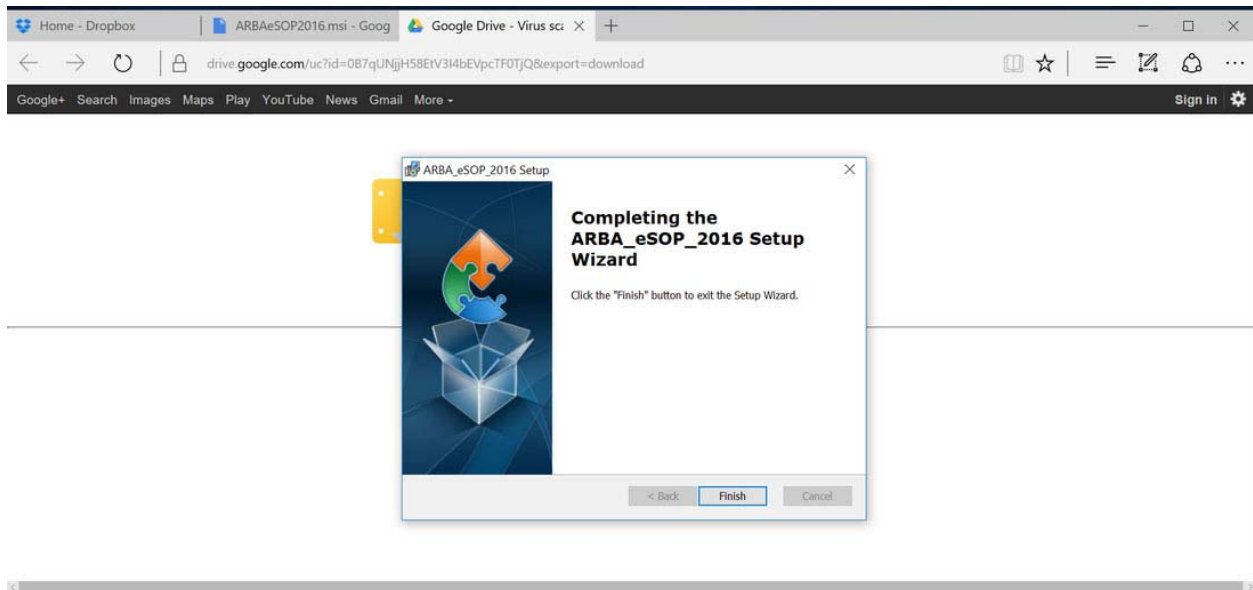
Home - Dropbox | ARBAeSOP2016.msi - Goog | Google Drive - Virus sca ×

drive.google.com/uc?id=0B7qUNjjH58EtV3I4bEVpcTF0TjQ&export=download

Google+ Search Images Maps Play YouTube News Gmail More -

Sign in

ARBA_eSOP_2016 Setup

Completing the ARBA_eSOP_2016 Setup Wizard

Click the "Finish" button to exit the Setup Wizard.

< Back | Finish | Cancel